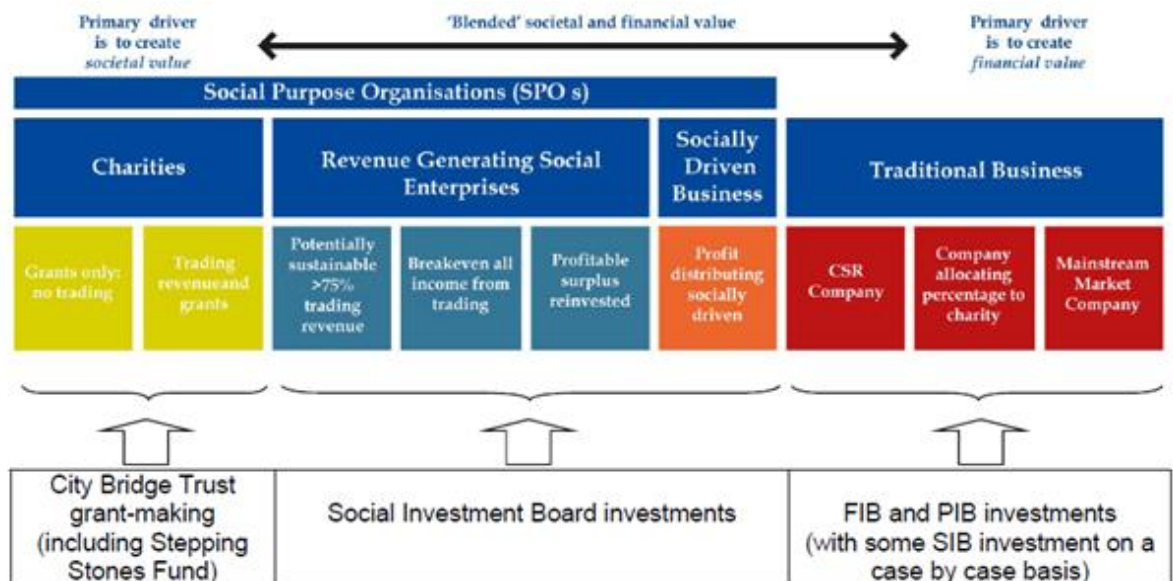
Primary driver is to create *societal value*

'Blended' societal and financial value

Primary driver is to create *financial value*

Social Purpose Organisations (SPO s)

Charities

Revenue Generating Social Enterprises

Socially Driven Business

Traditional Business

Grants only: no trading

Trading revenueand grants

Potentially sustainable >75% trading revenue

Breakeven all income from trading

Profitable surplus reinvested

Profit distributing socially driven

CSR Company

Company allocating percentage to charity

Mainstream Market Company

City Bridge Trust grant-making (including Stepping Stones Fund)

Social Investment Board investments

FIB and PIB investments (with some SIB investment on a case by case basis)